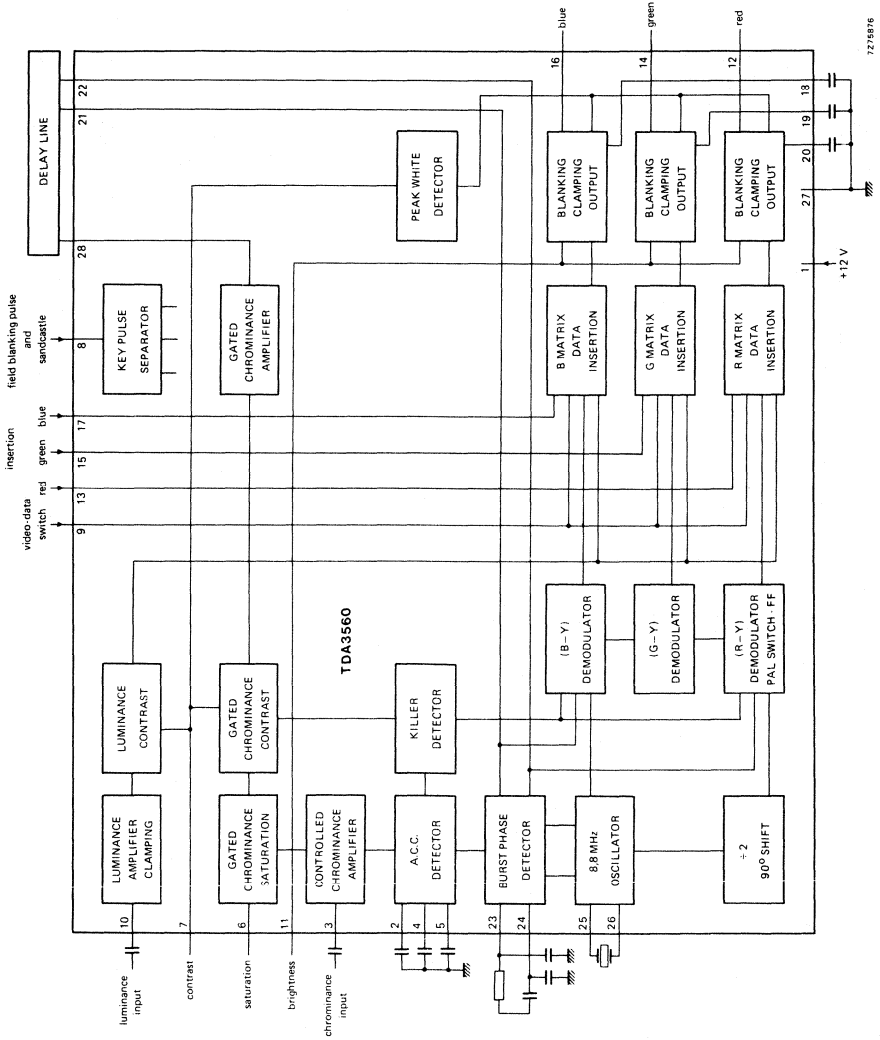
DELAY LINE

field blanking pulse and sandcastle

insertion

video-data switch

red

green

blue

blue

green

red

7Z75876

22

21

28

8

17

15

13

9

16

14

12

18

19

20

27

1

+12 V

KEY PULSE SEPARATOR

GATED CHROMINANCE AMPLIFIER

PEAK WHITE DETECTOR

BLANKING CLAMPING OUTPUT

BLANKING CLAMPING OUTPUT

BLANKING CLAMPING OUTPUT

B MATRIX DATA INSERTION

G MATRIX DATA INSERTION

R MATRIX DATA INSERTION

TDA3560

LUMINANCE CONTRAST

GATED CHROMINANCE CONTRAST

KILLER DETECTOR

(B – Y) DEMODULATOR

(G – Y) DEMODULATOR

(R – Y) DEMODULATOR PAL SWITCH - FF

LUMINANCE AMPLIFIER CLAMPING

GATED CHROMINANCE SATURATION

CONTROLLED CHROMINANCE AMPLIFIER

A.C.C. DETECTOR

BURST PHASE DETECTOR

8,8 MHz OSCILLATOR

÷ 2 $90^\circ$ SHIFT

10

7

6

11

3

2

4

5

23

24

25

26

luminance input

contrast

saturation

brightness

chrominance input